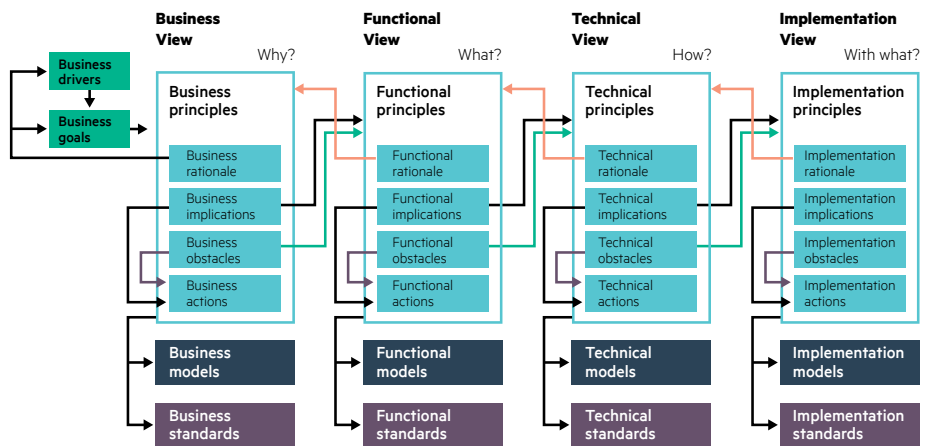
Business drivers

Business goals

Business View

Why?

Business principles

Business rationale

Business implications

Business obstacles

Business actions

Business models

Business standards

Functional View

What?

Functional principles

Functional rationale

Functional implications

Functional obstacles

Functional actions

Functional models

Functional standards

Technical View

How?

Technical principles

Technical rationale

Technical implications

Technical obstacles

Technical actions

Technical models

Technical standards

Implementation View

With what?

Implementation principles

Implementation rationale

Implementation implications

Implementation obstacles

Implementation actions

Implementation models

Implementation standards